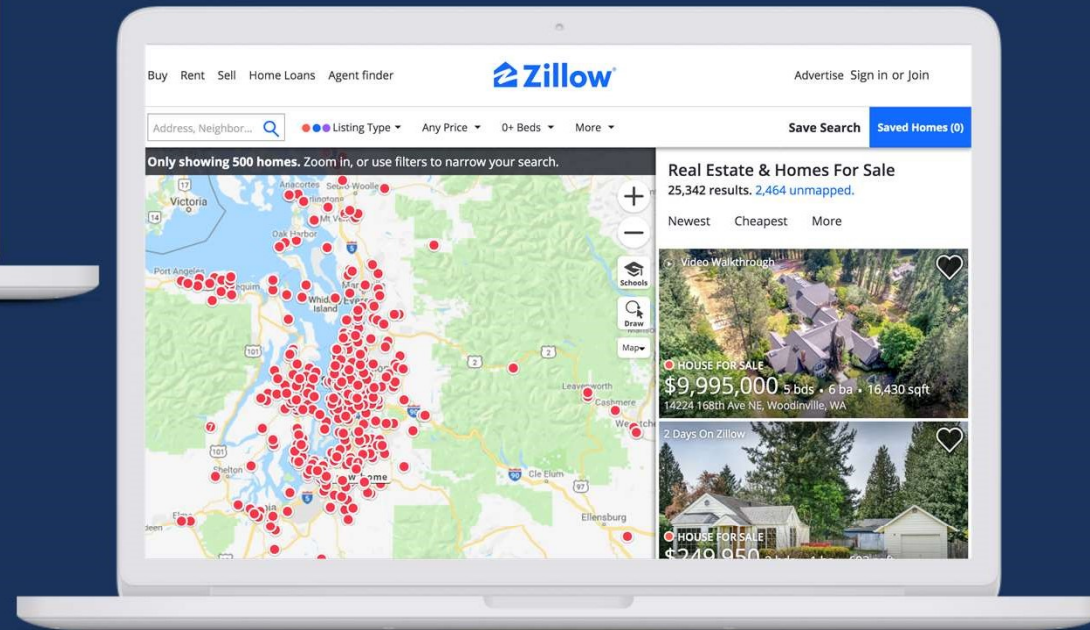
Buy Rent Sell Home Loans Agent finder

Zillow

Advertise Sign in or Join

Address, Neighbor...

Listing Type

Any Price

0+ Beds

More

Save Search

Saved Homes (0)

Only showing 500 homes. Zoom in, or use filters to narrow your search.

Victoria

Sedro-Woolle

Oak Harbor

Port Angeles

Sequim

Whidbey Island

Everett

Leavenworth

Cashmere

Wenatchee

Shelton

Cle Elum

Ellensburg

Schools

Draw

Map

Real Estate & Homes For Sale

25,342 results. 2,464 unmapped.

Newest Cheapest More

Video Walkthrough

HOUSE FOR SALE

$9,995,000 5 bds • 6 ba • 16,430 sqft

14224 168th Ave NE, Woodinville, WA

2 Days On Zillow

HOUSE FOR SALE

$249,950 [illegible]